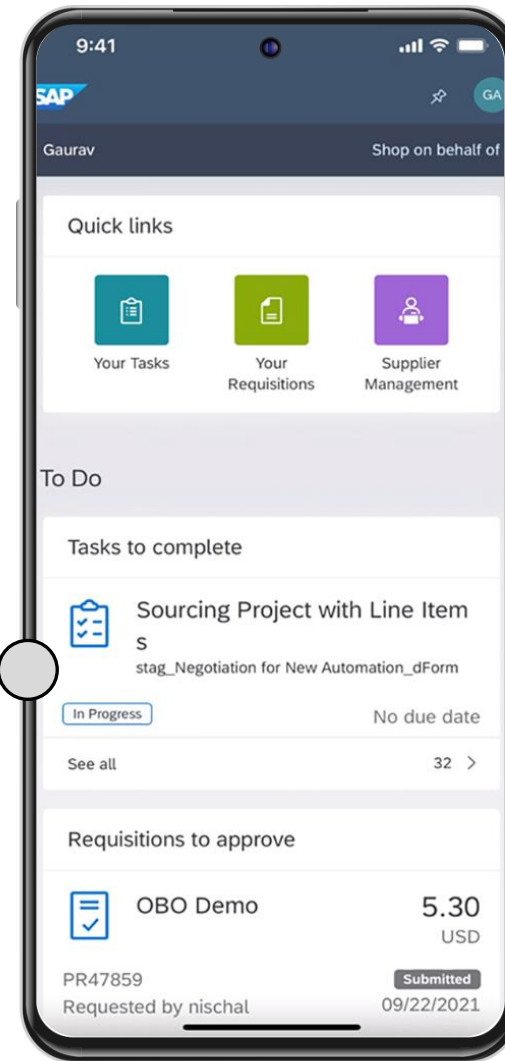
9:41

SAP

GA

Gaurav

Shop on behalf of

Quick links

Your Tasks

Your Requisitions

Supplier Management

To Do

Tasks to complete

Sourcing Project with Line Item s

stag_Negotiation for New Automation_dForm

In Progress

No due date

See all

32 >

Requisitions to approve

OBO Demo

5.30

USD

PR47859

Submitted

Requested by nischal

09/22/2021